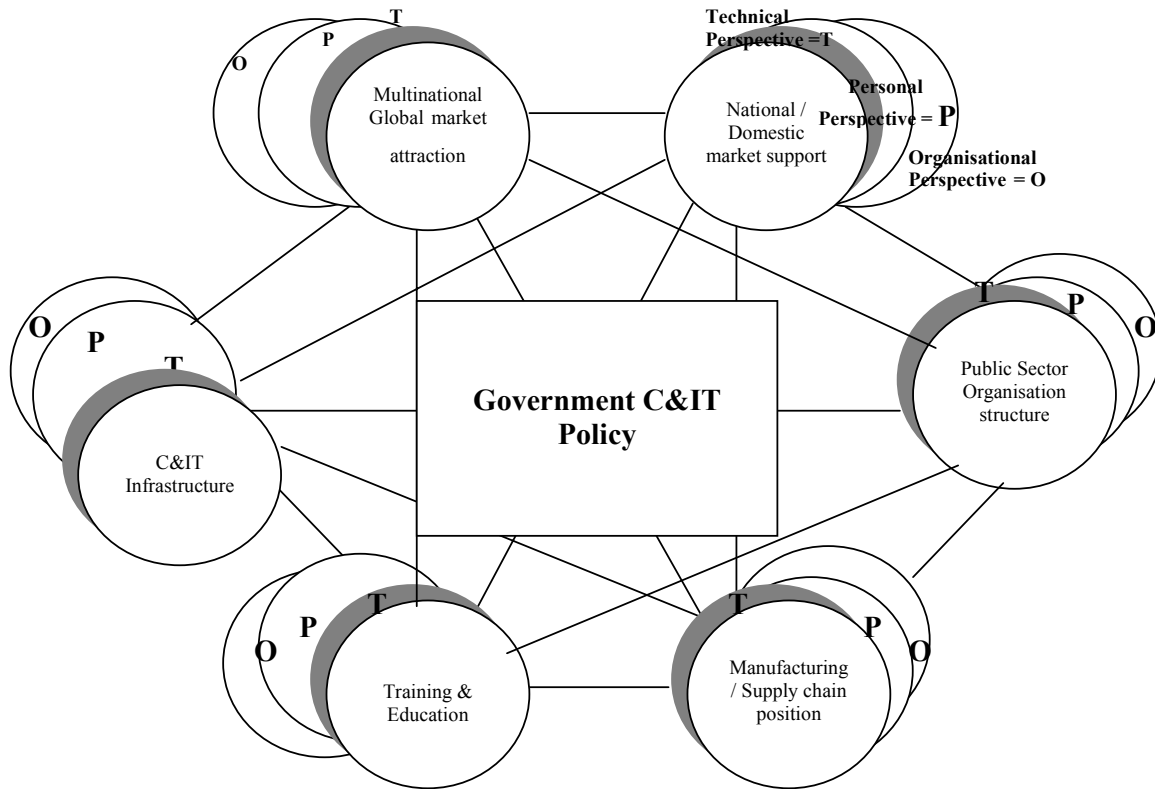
O
P
T
Multinational Global market attraction

Technical Perspective =T
Personal Perspective = P
Organisational Perspective = O
National / Domestic market support

O
P
T
C&IT Infrastructure

Government C&IT Policy

T
P
O
Public Sector Organisation structure

O
P
T
Training & Education

T
P
O
Manufacturing / Supply chain position